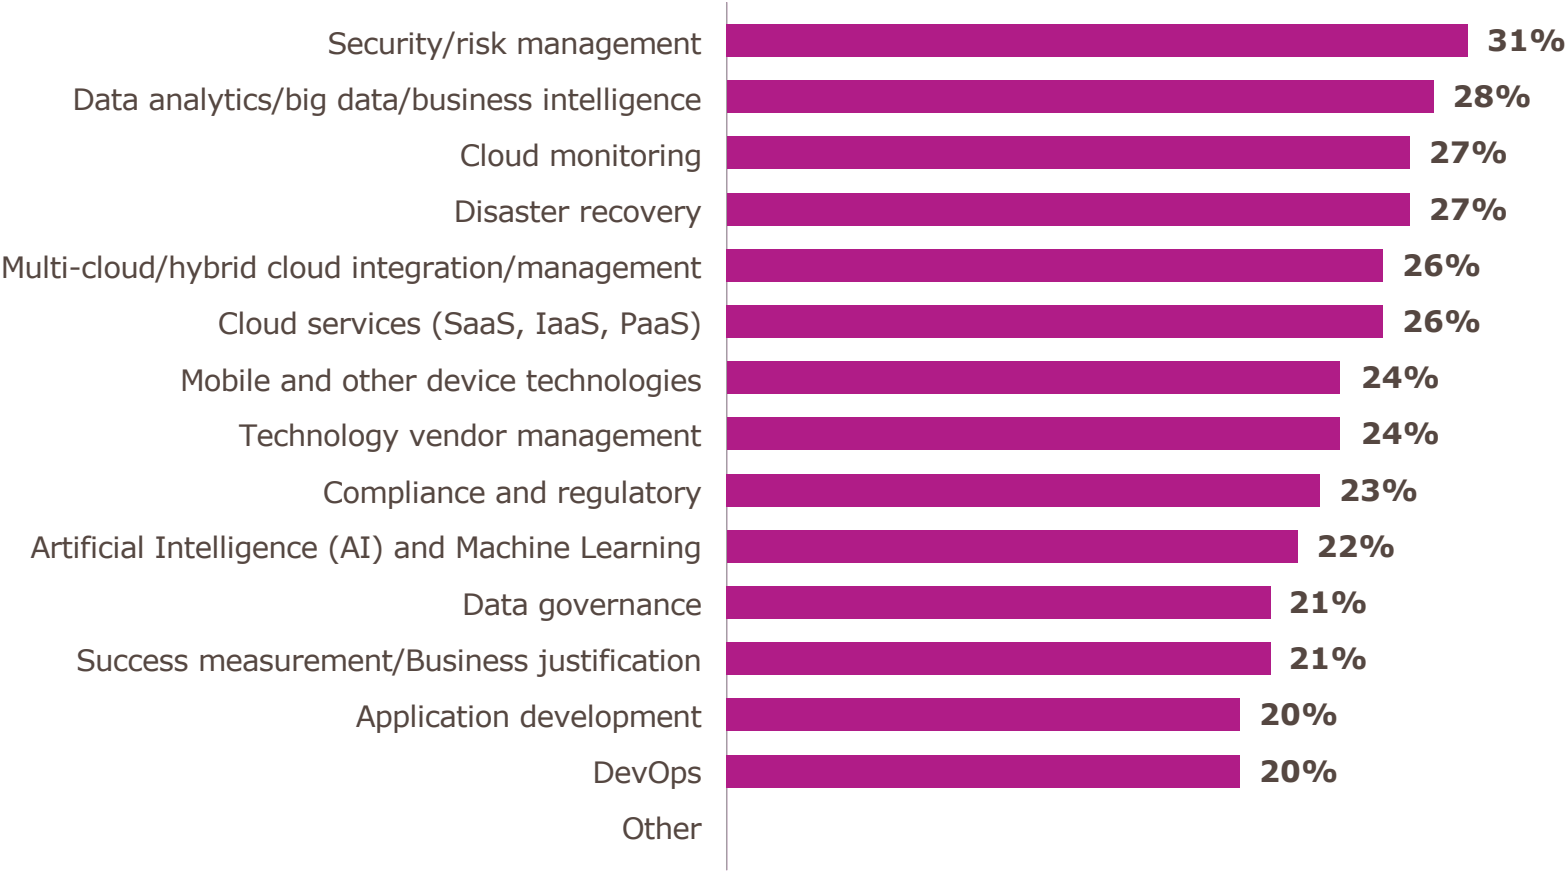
| | |
|---|---|
| Security/risk management | 31% |
| Data analytics/big data/business intelligence | 28% |
| Cloud monitoring | 27% |
| Disaster recovery | 27% |
| Multi-cloud/hybrid cloud integration/management | 26% |
| Cloud services (SaaS, IaaS, PaaS) | 26% |
| Mobile and other device technologies | 24% |
| Technology vendor management | 24% |
| Compliance and regulatory | 23% |
| Artificial Intelligence (AI) and Machine Learning | 22% |
| Data governance | 21% |
| Success measurement/Business justification | 21% |
| Application development | 20% |
| DevOps | 20% |
| Other | |